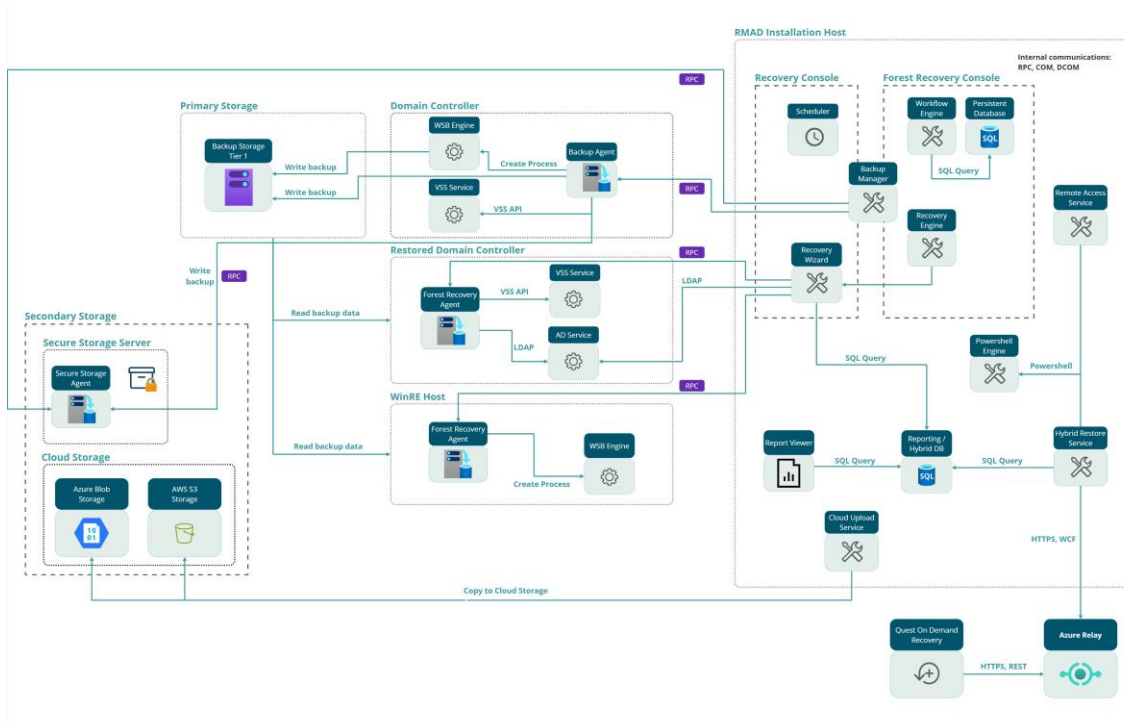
RMAD Installation Host

Internal communications: RPC, COM, DCOM

RPC

Recovery Console

Forest Recovery Console

Primary Storage

Domain Controller

Scheduler

Workflow Engine

Persistent Database

SQL

Backup Storage Tier 1

WSB Engine

Write backup

Create Process

Backup Agent

Write backup

SQL Query

Backup Manager

VSS Service

RPC

VSS API

Remote Access Service

Recovery Engine

Restored Domain Controller

RPC

Write backup

RPC

Recovery Wizard

VSS Service

Forest Recovery Agent

VSS API

LDAP

Secondary Storage

Read backup data

Secure Storage Server

AD Service

LDAP

Powershell Engine

SQL Query

Secure Storage Agent

Powershell

RPC

WinRE Host

Forest Recovery Agent

Report Viewer

Reporting / Hybrid DB

Hybrid Restore Service

Read backup data

WSB Engine

SQL Query

SQL Query

SQL

Cloud Storage

Create Process

Azure Blob Storage

AWS S3 Storage

Cloud Upload Service

HTTPS, WCF

Copy to Cloud Storage

Quest On Demand Recovery

Azure Relay

HTTPS, REST